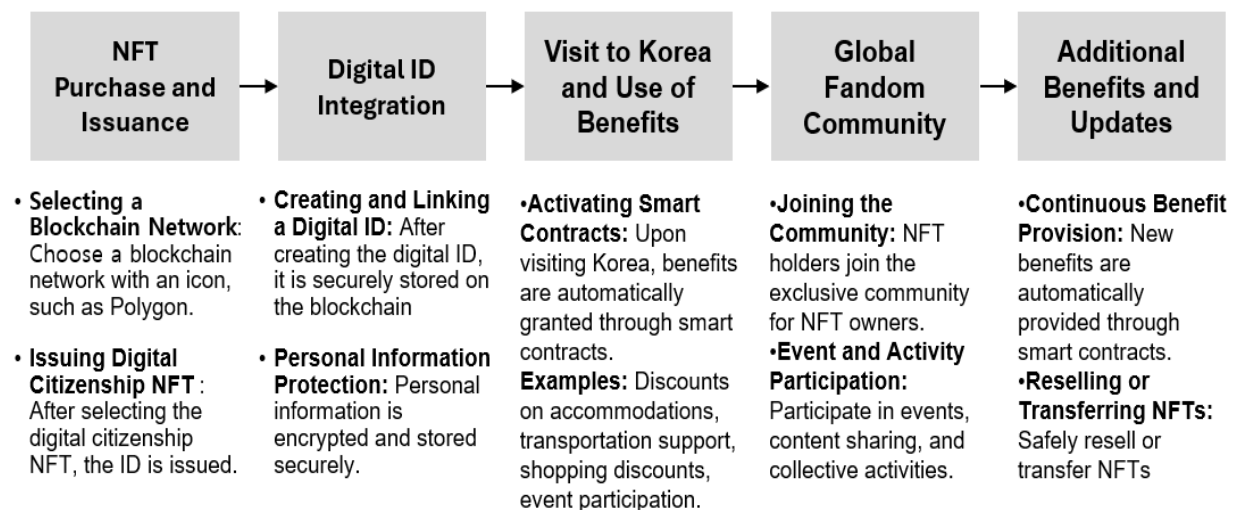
NFT Purchase and Issuance

• Selecting a Blockchain Network: Choose a blockchain network with an icon, such as Polygon.

• Issuing Digital Citizenship NFT : After selecting the digital citizenship NFT, the ID is issued.

Digital ID Integration

• Creating and Linking a Digital ID: After creating the digital ID, it is securely stored on the blockchain

• Personal Information Protection: Personal information is encrypted and stored securely.

Visit to Korea and Use of Benefits

•Activating Smart Contracts: Upon visiting Korea, benefits are automatically granted through smart contracts.
Examples: Discounts on accommodations, transportation support, shopping discounts, event participation.

Global Fandom Community

•Joining the Community: NFT holders join the exclusive community for NFT owners.
•Event and Activity Participation: Participate in events, content sharing, and collective activities.

Additional Benefits and Updates

•Continuous Benefit Provision: New benefits are automatically provided through smart contracts.
•Reselling or Transferring NFTs: Safely resell or transfer NFTs